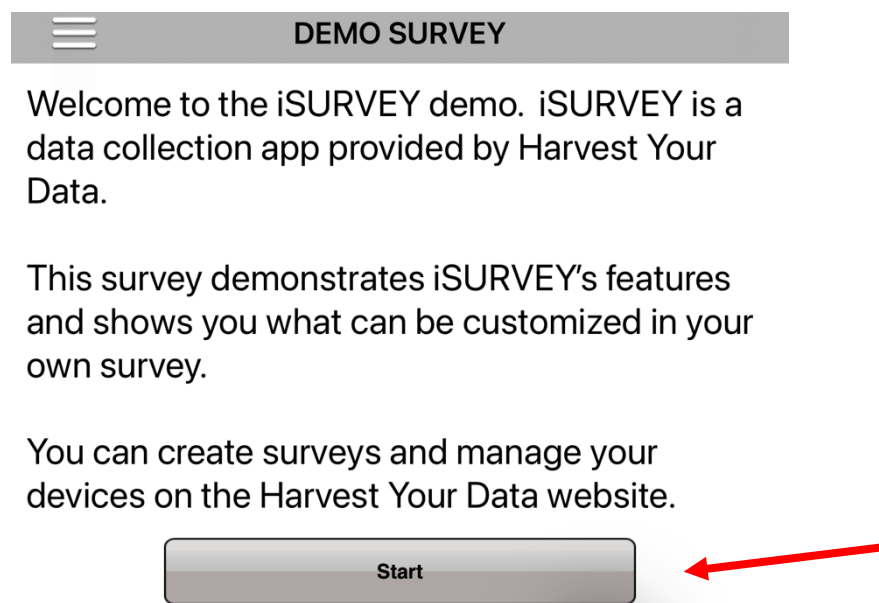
DEMO SURVEY

Welcome to the iSURVEY demo. iSURVEY is a data collection app provided by Harvest Your Data.

This survey demonstrates iSURVEY's features and shows you what can be customized in your own survey.

You can create surveys and manage your devices on the Harvest Your Data website.

Start